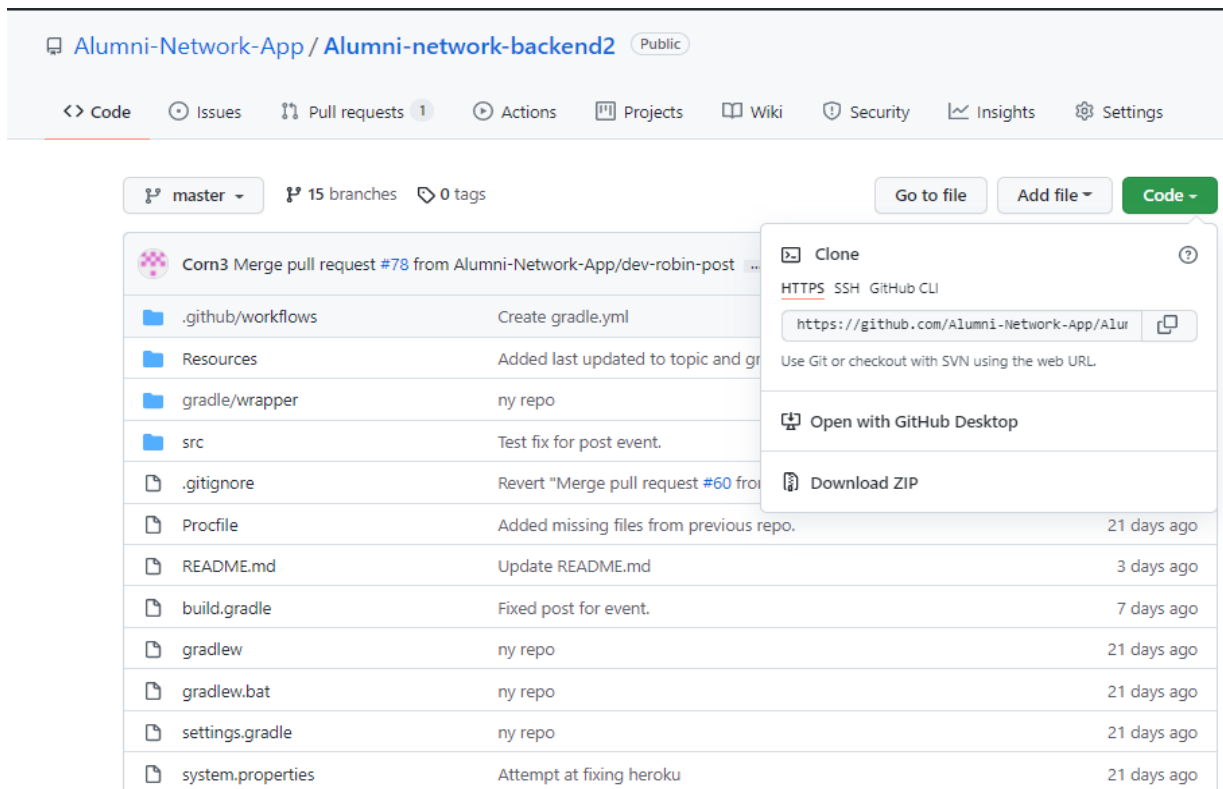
Alumni-Network-App / Alumni-network-backend2 Public

Code Issues Pull requests 1 Actions Projects Wiki Security Insights Settings

master 15 branches 0 tags Go to file Add file Code

Corn3 Merge pull request #78 from Alumni-Network-App/dev-robin-post ...

Clone
HTTPS SSH GitHub CLI
https://github.com/Alumni-Network-App/Alu
Use Git or checkout with SVN using the web URL.
Open with GitHub Desktop
Download ZIP

| | | |
|---|---|---|
| .github/workflows | Create gradle.yml | |
| Resources | Added last updated to topic and gr | |
| gradle/wrapper | ny repo | |
| src | Test fix for post event. | |
| .gitignore | Revert "Merge pull request #60 fro | |
| Procfile | Added missing files from previous repo. | 21 days ago |
| README.md | Update README.md | 3 days ago |
| build.gradle | Fixed post for event. | 7 days ago |
| gradlew | ny repo | 21 days ago |
| gradlew.bat | ny repo | 21 days ago |
| settings.gradle | ny repo | 21 days ago |
| system.properties | Attempt at fixing heroku | 21 days ago |